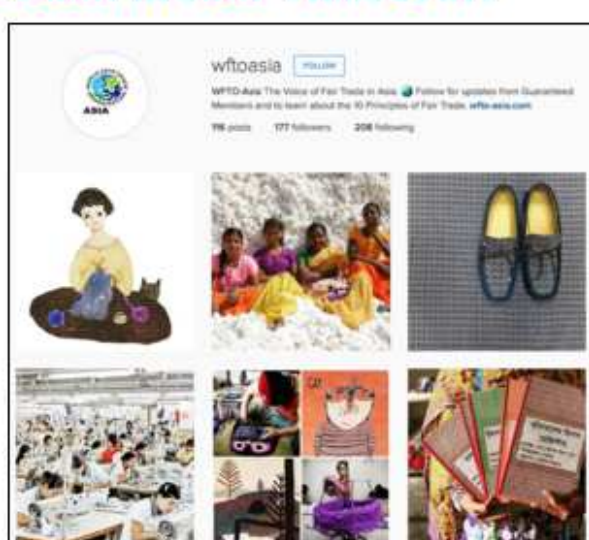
ASIA

wftoasia FOLLOW

WFTO-Asia The Voice of Fair Trade in Asia. Follow for updates from Guaranteed Members and to learn about the 10 Principles of Fair Trade. wfto-asia.com

116 posts 177 followers 206 following

CAT